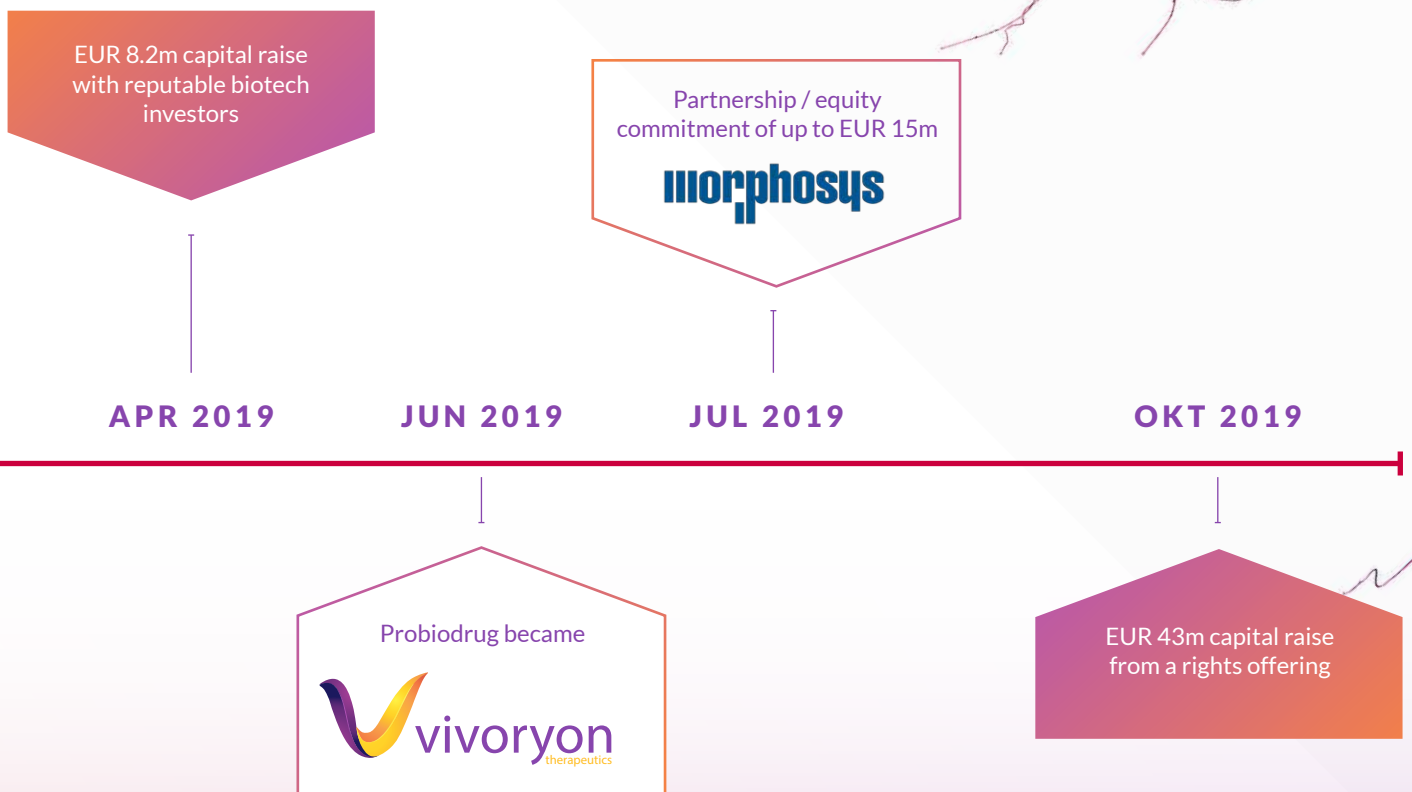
EUR 8.2m capital raise with reputable biotech investors

Partnership / equity commitment of up to EUR 15m

morphosys

APR 2019

JUN 2019

JUL 2019

OKT 2019

Probiodrug became

vivoryon therapeutics

EUR 43m capital raise from a rights offering